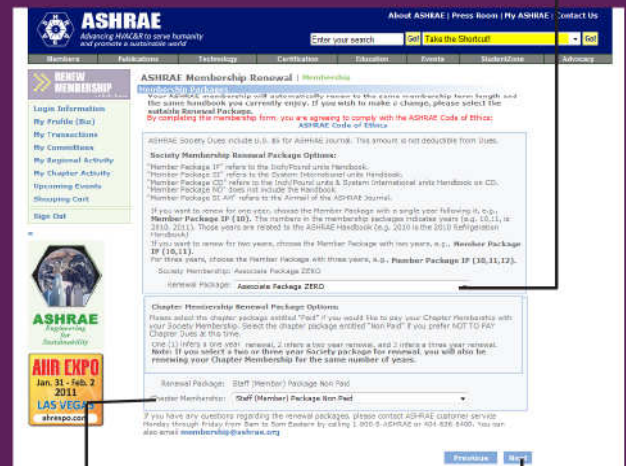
ASHRAE
Advancing HVAC&R to serve humanity and promote a sustainable world

About ASHRAE | Press Room | My ASHRAE | Contact Us

Enter your search Go! Take the Shortcut! Go!

Members Publications Technology Certification Education Events StudentZone Advocacy

RENEW MEMBERSHIP

Login Information
My Profile (Biz)
My Transactions
My Committees
My Regional Activity
My Chapter Activity
Upcoming Events
Shopping Cart
Sign Out

ASHRAE Engineering for Sustainability

AHR EXPO
Jan. 31 - Feb. 2 2011
LAS VEGAS
ahrexpo.com

ASHRAE Membership Renewal | Membership

Membership Packages

Your ASHRAE membership will automatically renew to the same membership term length and the same handbook you currently enjoy. If you wish to make a change, please select the suitable Renewal Package.
By completing the membership form, you are agreeing to comply with the ASHRAE Code of Ethics:
ASHRAE Code of Ethics

ASHRAE Society Dues include U.S. $6 for ASHRAE Journal. This amount is not deductible from Dues.

Society Membership Renewal Package Options:
"Member Package IP" refers to the Inch/Pound units Handbook.
"Member Package SI" refers to the System International units Handbook.
"Member Package CD" refers to the Inch/Pound units & System International units Handbook on CD.
"Member Package NO" Does not include the Handbook.
"Member Package SI AM" refers to the Airmail of the ASHRAE Journal.

If you want to renew for one year, choose the Member Package with a single year following it, e.g., Member Package IP (10). The numbers in the membership packages indicates years (e.g. 10,11, is 2010, 2011). Those years are related to the ASHRAE Handbook (e.g. 2010 is the 2010 Refrigeration Handbook)
If you want to renew for two years, choose the Member Package with two years, e.g., Member Package IP (10,11).
For three years, choose the Member Package with three years, e.g., Member Package IP (10,11,12).

Society Membership: Associate Package ZERO
Renewal Package: Associate Package ZERO

Chapter Membership Renewal Package Options:
Please select the chapter package entitled "Paid" if you would like to pay your Chapter Membership with your Society Membership. Select the chapter package entitled "Non Paid" if you prefer NOT TO PAY Chapter Dues at this time.
One (1) infers a one year renewal, 2 infers a two year renewal, and 3 infers a three year renewal.
Note: If you select a two or three year Society package for renewal, you will also be renewing your Chapter Membership for the same number of years.

Renewal Package: Staff (Member) Package Non Paid
Chapter Membership: Staff (Member) Package Non Paid

If you have any questions regarding the renewal packages, please contact ASHRAE customer service Monday through Friday from 8am to 5pm Eastern by calling 1-800-5-ASHRAE or 404-636-8400. You can also email membership@ashrae.org

Previous Next